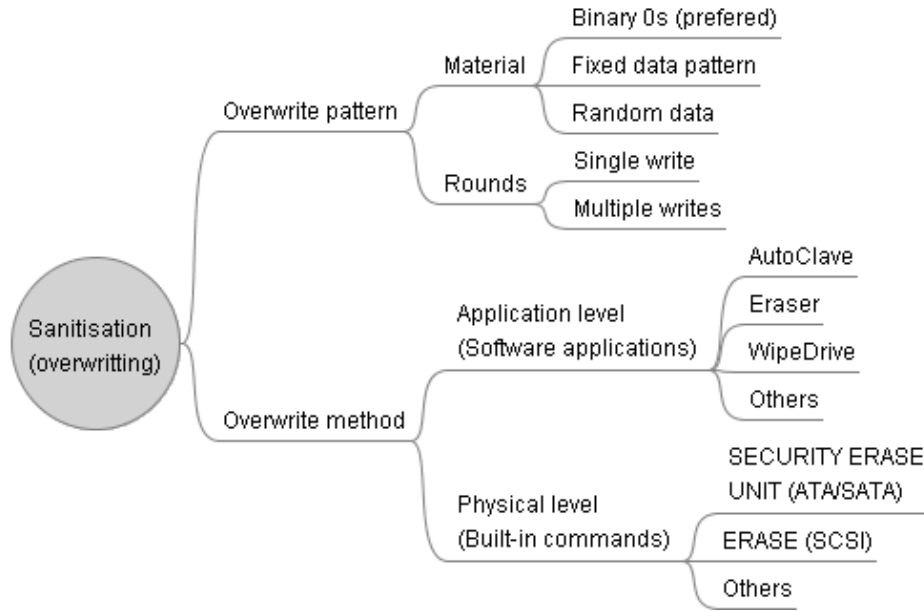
Sanitisation (overwritting)

Overwrite pattern

Material

Binary 0s (prefered)

Fixed data pattern

Random data

Rounds

Single write

Multiple writes

Overwrite method

Application level (Software applications)

AutoClave

Eraser

WipeDrive

Others

Physical level (Built-in commands)

SECURITY ERASE UNIT (ATA/SATA)

ERASE (SCSI)

Others